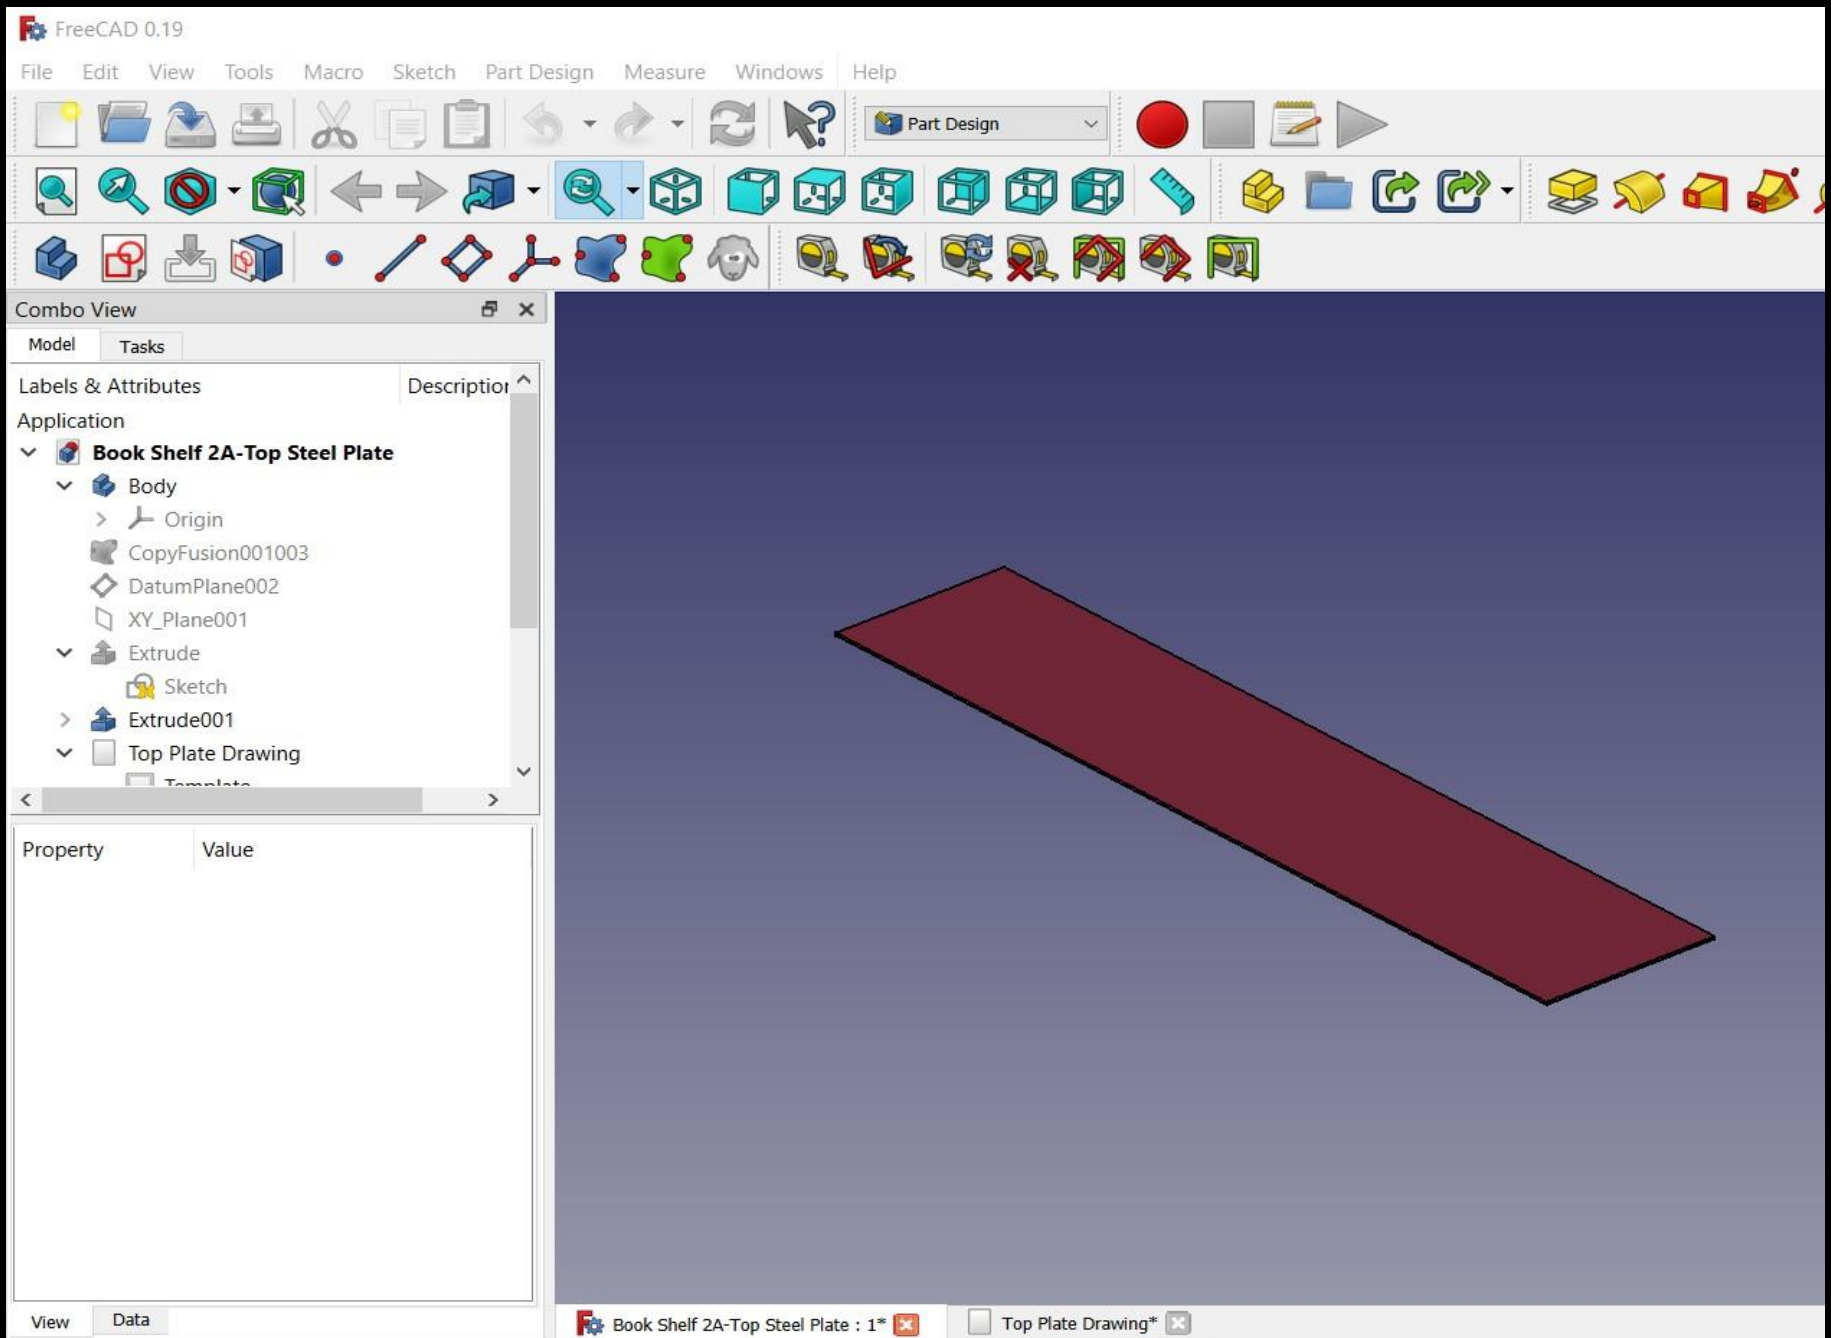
FreeCAD 0.19

File Edit View Tools Macro Sketch Part Design Measure Windows Help

Part Design

Combo View

Model Tasks

Labels & Attributes Descriptior

Application

Book Shelf 2A-Top Steel Plate

Body

Origin

CopyFusion001003

DatumPlane002

XY_Plane001

Extrude

Sketch

Extrude001

Top Plate Drawing

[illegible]

Property Value

View Data

Book Shelf 2A-Top Steel Plate : 1*

Top Plate Drawing*